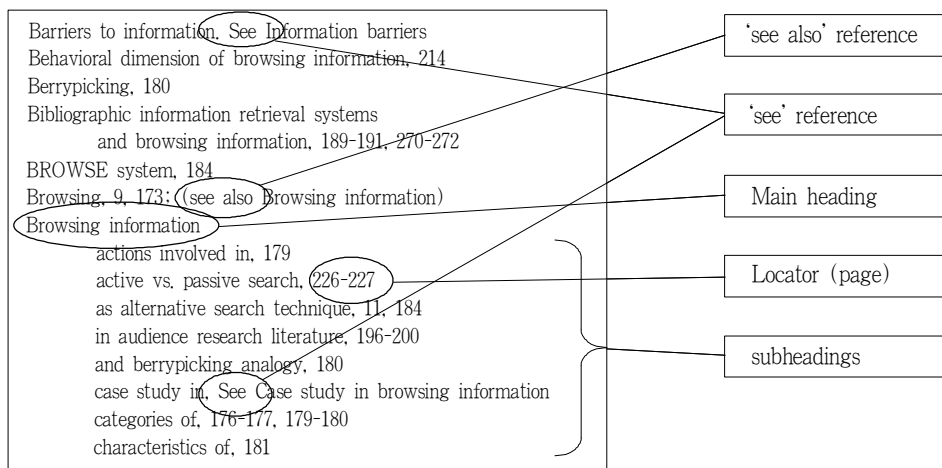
Barriers to information. See Information barriers
Behavioral dimension of browsing information, 214
Berrypicking, 180
Bibliographic information retrieval systems
and browsing information, 189-191, 270-272
BROWSE system, 184
Browsing, 9, 173; (see also Browsing information)
Browsing information
actions involved in, 179
active vs. passive search, 226-227
as alternative search technique, 11, 184
in audience research literature, 196-200
and berrypicking analogy, 180
case study in. See Case study in browsing information
categories of, 176-177, 179-180
characteristics of, 181

'see also' reference

'see' reference

Main heading

Locator (page)

subheadings